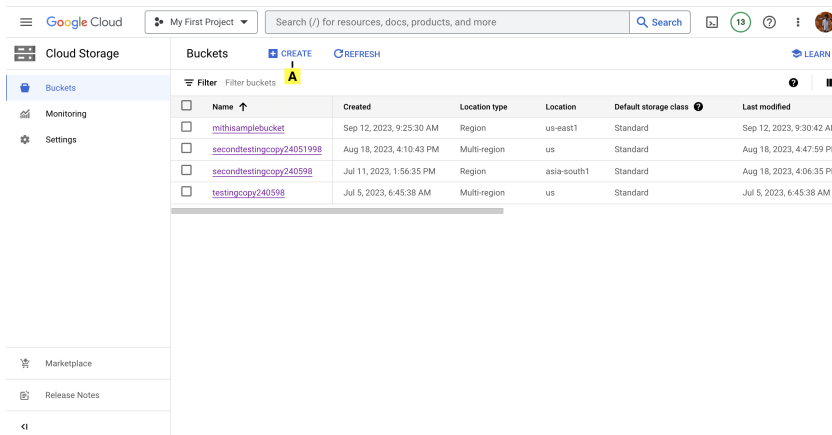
Google Cloud | My First Project | Search (/) for resources, docs, products, and more | Search | 13

Cloud Storage

Buckets | CREATE | REFRESH | LEARN

A

Buckets
Monitoring
Settings

Filter | Filter buckets

| Name ↑ | Created | Location type | Location | Default storage class | Last modified |
|---|---|---|---|---|---|
| mithisamplebucket | Sep 12, 2023, 9:25:30 AM | Region | us-east1 | Standard | Sep 12, 2023, 9:30:42 A |
| secondtestingcopy24051998 | Aug 18, 2023, 4:10:43 PM | Multi-region | us | Standard | Aug 18, 2023, 4:47:59 P |
| secondtestingcopy240598 | Jul 11, 2023, 1:56:35 PM | Region | asia-south1 | Standard | Aug 18, 2023, 4:06:35 P |
| testingcopy240598 | Jul 5, 2023, 6:45:38 AM | Multi-region | us | Standard | Jul 5, 2023, 6:45:38 AM |

Marketplace
Release Notes
<I